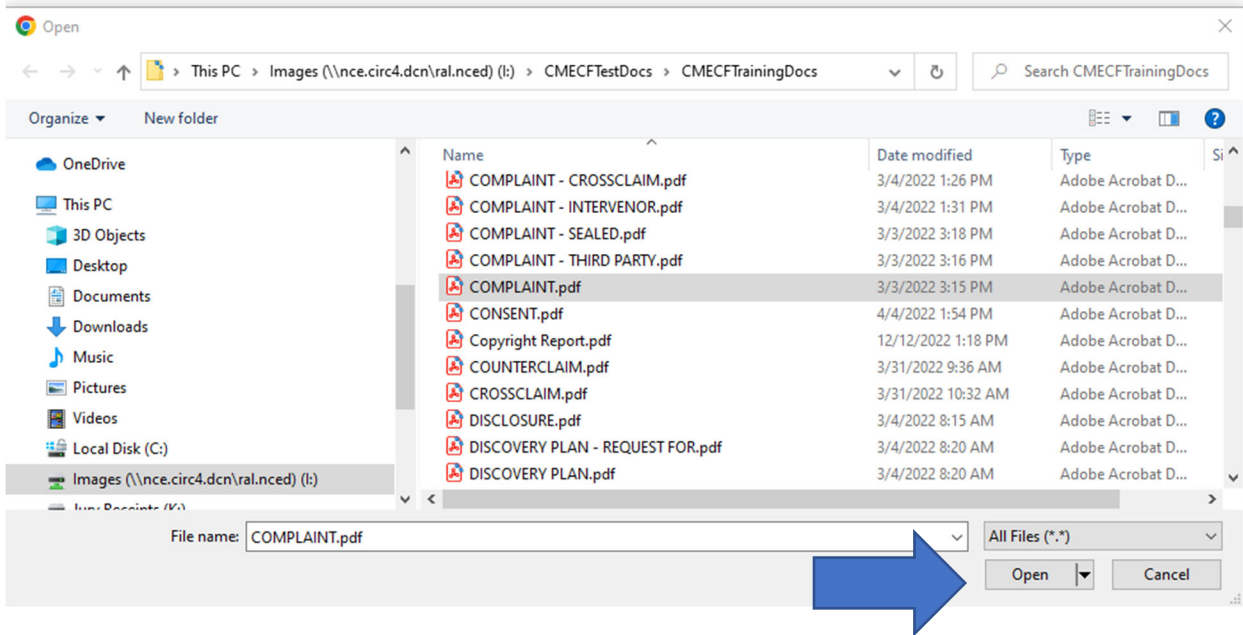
Open

This PC > Images (\\nce.circ4.dcn\ral.nced) (I:) > CMECFTestDocs > CMECFTrainingDocs

Search CMECFTrainingDocs

Organize ▾ New folder

OneDrive
This PC
3D Objects
Desktop
Documents
Downloads
Music
Pictures
Videos
Local Disk (C:)
Images (\\nce.circ4.dcn\ral.nced) (I:)
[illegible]

| Name | Date modified | Type | Si |
|---|---|---|---|
| COMPLAINT - CROSSCLAIM.pdf | 3/4/2022 1:26 PM | Adobe Acrobat D... | |
| COMPLAINT - INTERVENOR.pdf | 3/4/2022 1:31 PM | Adobe Acrobat D... | |
| COMPLAINT - SEALED.pdf | 3/3/2022 3:18 PM | Adobe Acrobat D... | |
| COMPLAINT - THIRD PARTY.pdf | 3/3/2022 3:16 PM | Adobe Acrobat D... | |
| COMPLAINT.pdf | 3/3/2022 3:15 PM | Adobe Acrobat D... | |
| CONSENT.pdf | 4/4/2022 1:54 PM | Adobe Acrobat D... | |
| Copyright Report.pdf | 12/12/2022 1:18 PM | Adobe Acrobat D... | |
| COUNTERCLAIM.pdf | 3/31/2022 9:36 AM | Adobe Acrobat D... | |
| CROSSCLAIM.pdf | 3/31/2022 10:32 AM | Adobe Acrobat D... | |
| DISCLOSURE.pdf | 3/4/2022 8:15 AM | Adobe Acrobat D... | |
| DISCOVERY PLAN - REQUEST FOR.pdf | 3/4/2022 8:20 AM | Adobe Acrobat D... | |
| DISCOVERY PLAN.pdf | 3/4/2022 8:20 AM | Adobe Acrobat D... | |

File name: COMPLAINT.pdf
All Files (*.*)
Open
Cancel